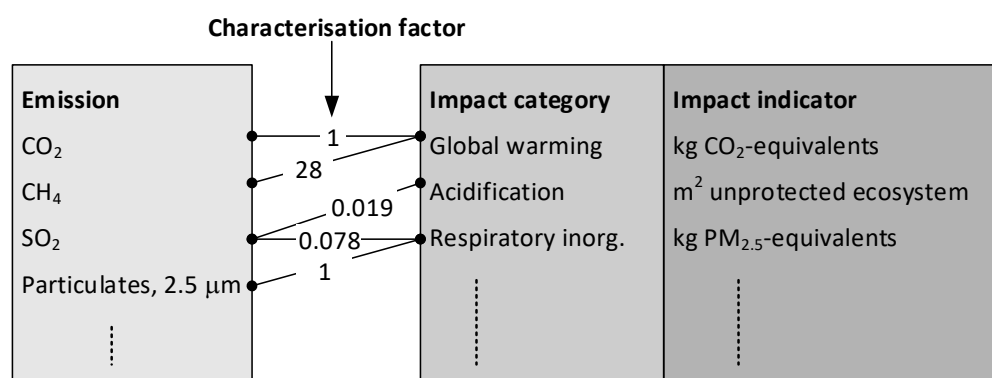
Characterisation factor

Emission
$CO_2$
$CH_4$
$SO_2$
Particulates, 2.5 μm

1
28
0.019
0.078
1

Impact category
Global warming
Acidification
Respiratory inorg.

Impact indicator
kg $CO_2$-equivalents
$m^2$ unprotected ecosystem
kg $PM_{2.5}$-equivalents